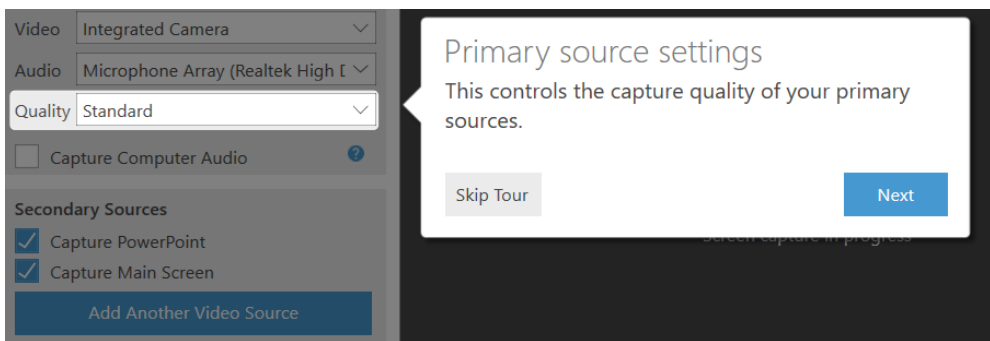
Video Integrated Camera

Audio Microphone Array (Realtek High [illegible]

Quality Standard

Capture Computer Audio

Secondary Sources

Capture PowerPoint

Capture Main Screen

Add Another Video Source

Primary source settings

This controls the capture quality of your primary sources.

Skip Tour

Next

Screen capture in progress